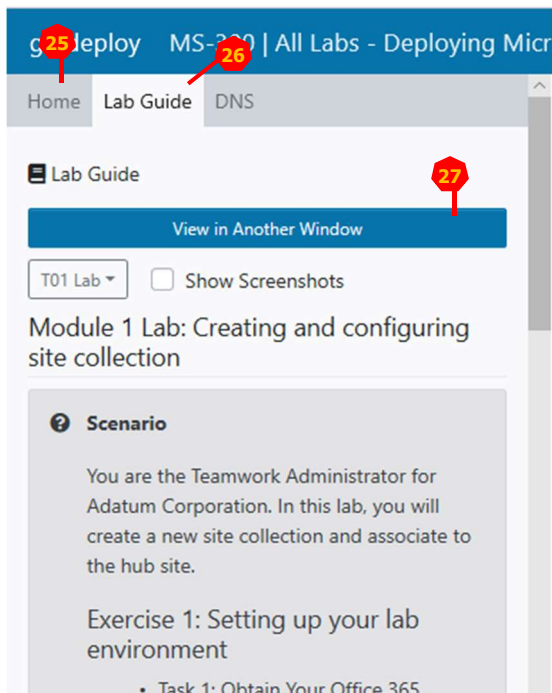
g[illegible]deploy MS-3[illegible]0 | All Labs - Deploying Micr

25

26

Home Lab Guide DNS

Lab Guide

27

View in Another Window

T01 Lab ▾ Show Screenshots

Module 1 Lab: Creating and configuring site collection

Scenario

You are the Teamwork Administrator for Adatum Corporation. In this lab, you will create a new site collection and associate to the hub site.

Exercise 1: Setting up your lab environment

• Task 1: Obtain Your Office 365 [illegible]